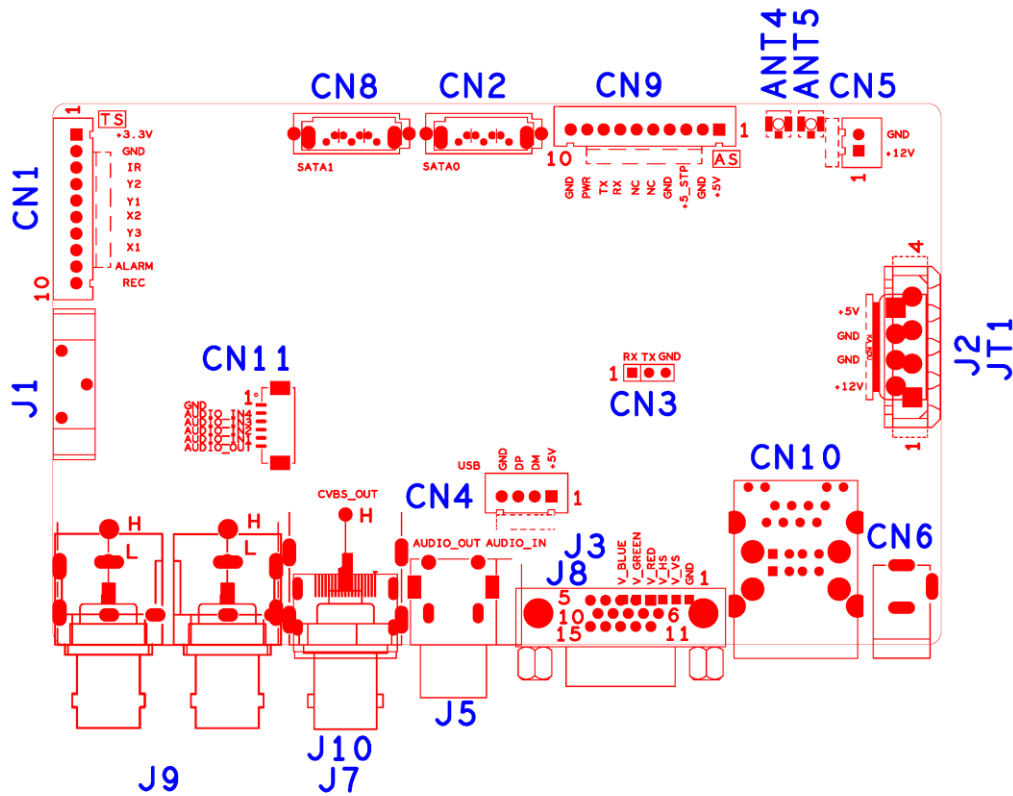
CN8 CN2 CN9 ANT4 ANT5 CN5

CN1
1 TS
+3.3V
GND
IR
Y2
Y1
X2
Y3
X1
ALARM
REC
10

SATA1 SATA0

1 10 AS
GND PWR TX RX NC NC GND +5_STP GND +5V

GND
+12V
1

4
+5V
GND
GND
+12V
1
J2 JT1

J1

CN11
1
GND
AUDIO_IN4
AUDIO_IN3
AUDIO_IN2
AUDIO_IN1
AUDIO_OUT

RX TX GND
1
CN3

CN10

USB GND DP DM +5V
CN4 1

CVBS_OUT
H

H H
L L

AUDIO_OUT AUDIO_IN
J3
J8
V_BLUE V_GREEN V_RED V_HS V_VS GND
5 1
10 6
15 11

CN6

J5
J10
J9 J7